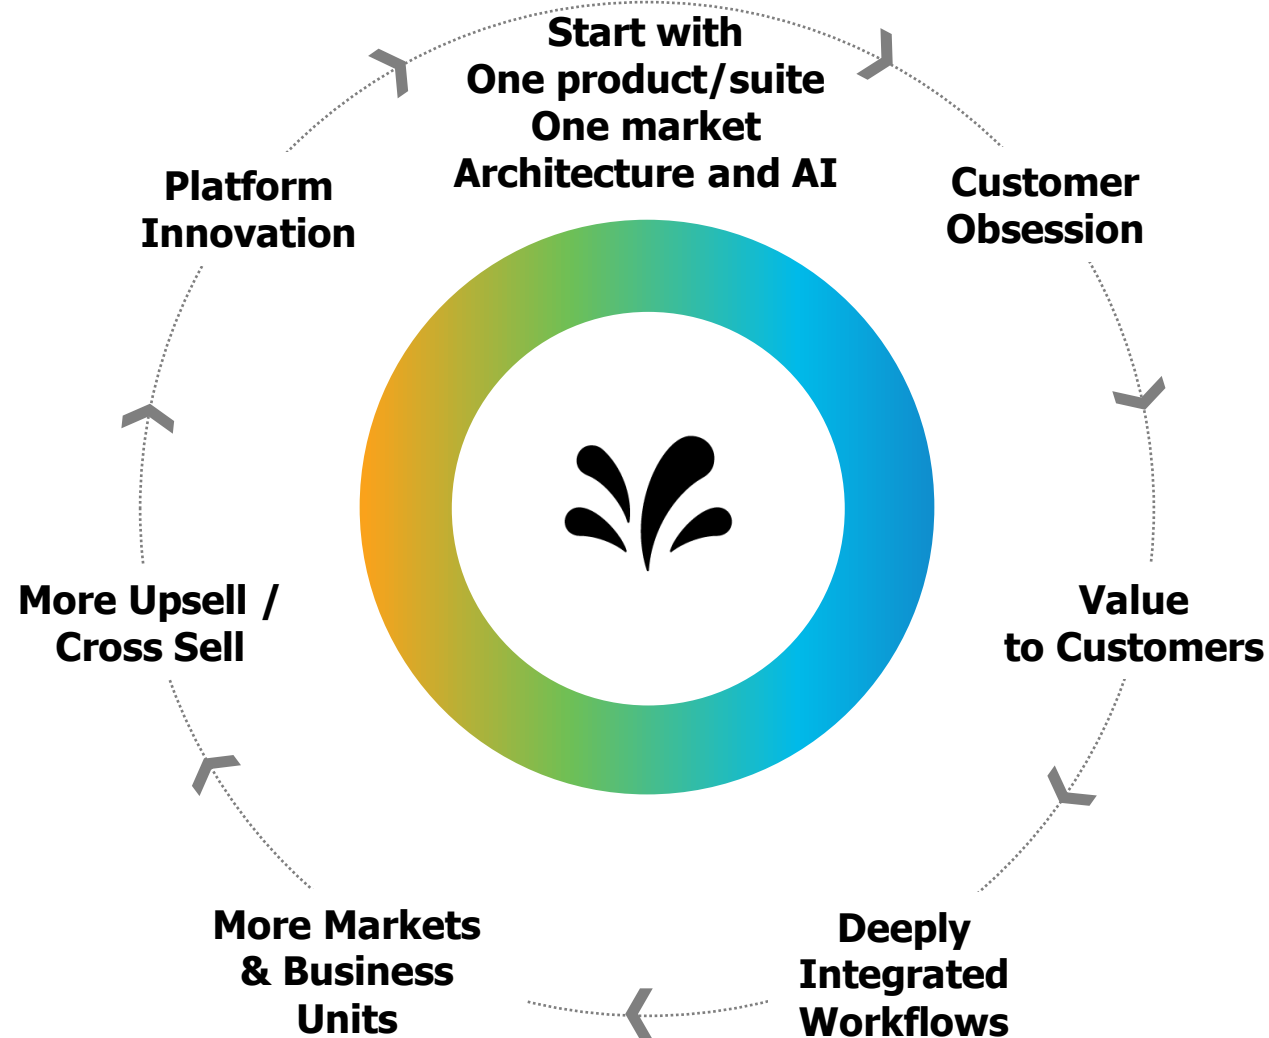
Start with
One product/suite
One market
Architecture and AI

Customer
Obsession

Value
to Customers

Deeply
Integrated
Workflows

More Markets
& Business
Units

More Upsell /
Cross Sell

Platform
Innovation